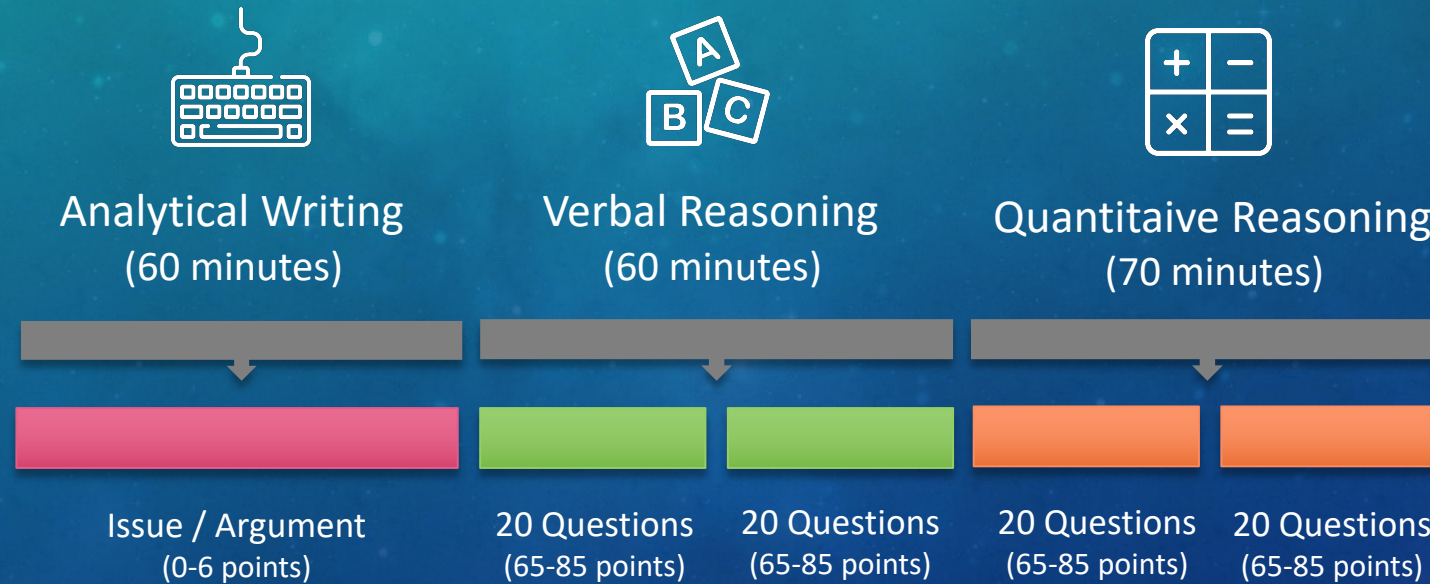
A

B C

+ −
× =

Analytical Writing
(60 minutes)

Verbal Reasoning
(60 minutes)

Quantitaive Reasoning
(70 minutes)

Issue / Argument
(0-6 points)

20 Questions
(65-85 points)

20 Questions
(65-85 points)

20 Questions
(65-85 points)

20 Questions
(65-85 points)